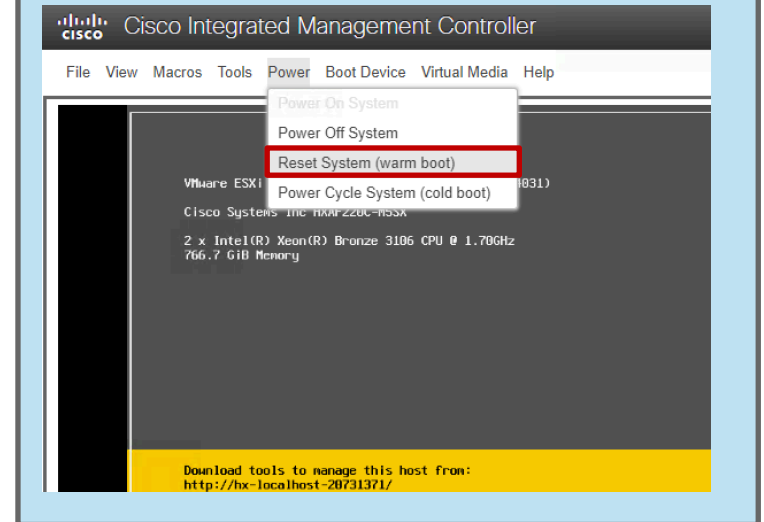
cisco Cisco Integrated Management Controller

File View Macros Tools Power Boot Device Virtual Media Help

Power On System
Power Off System
Reset System (warm boot)
Power Cycle System (cold boot)

VMware ESXi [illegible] 031)

Cisco Systems Inc HXAF220C-M5SX

2 x Intel(R) Xeon(R) Bronze 3106 CPU @ 1.70GHz
766.7 GiB Memory

Download tools to manage this host from:
http://hx-localhost-20731371/